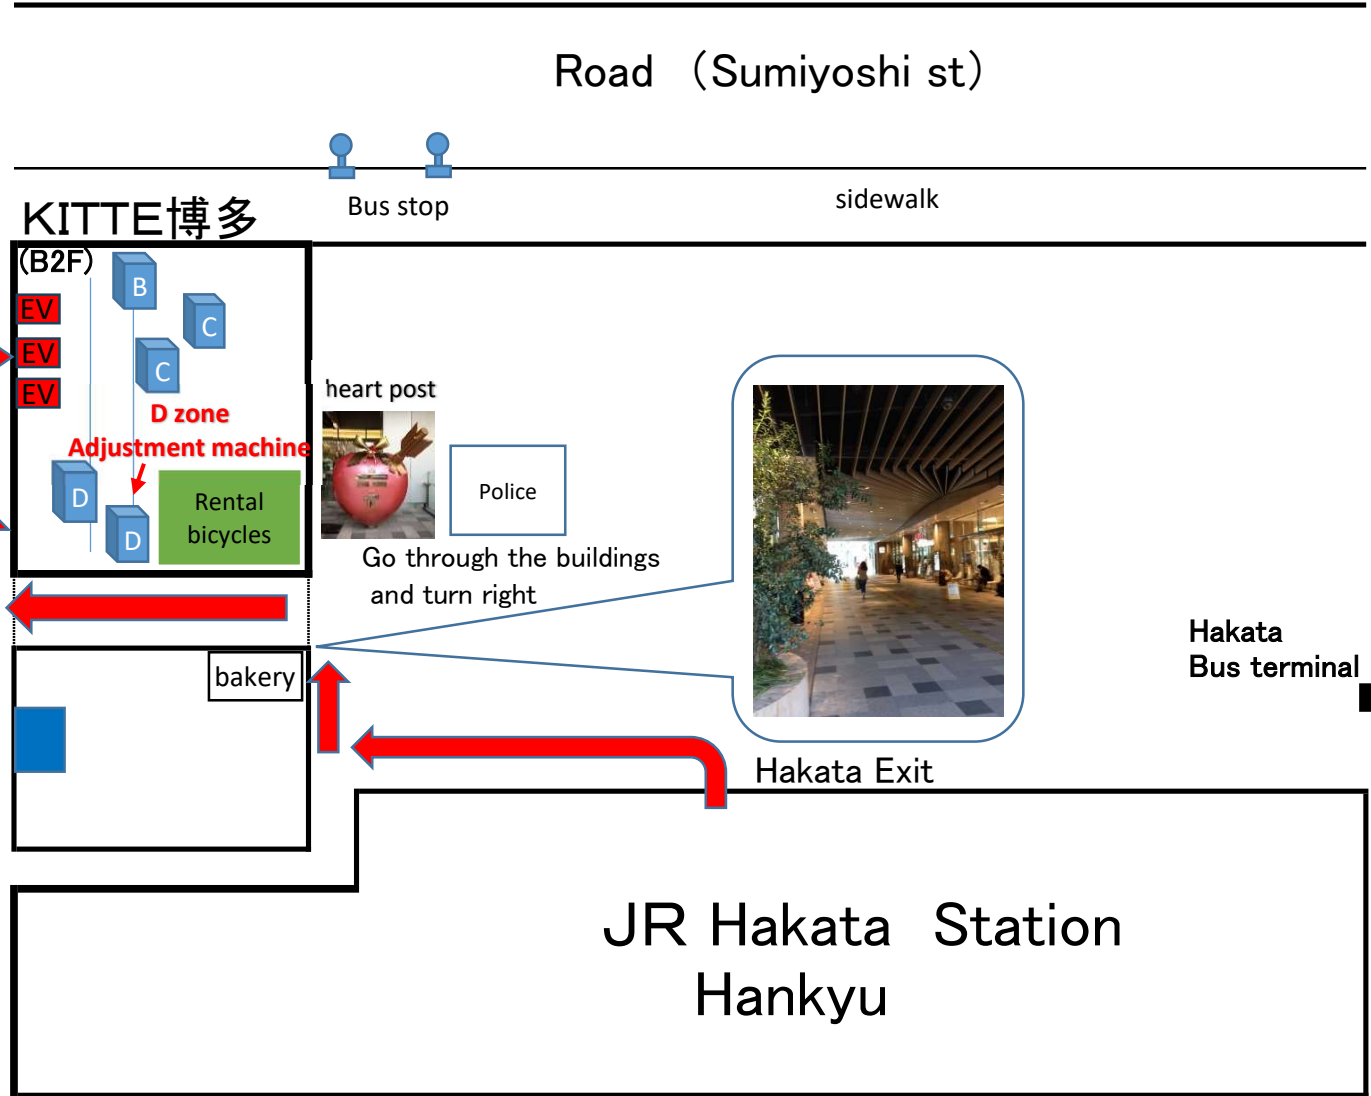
Road （Sumiyoshi st）

Bus stop

sidewalk

KITTE博多

(B2F)

EV
EV
EV

B

C

C

D zone

Adjustment machine

D

D

Rental bicycles

heart post

Police

Go through the buildings and turn right

Hakata Bus terminal

bakery

Hakata Exit

JR Hakata Station
Hankyu